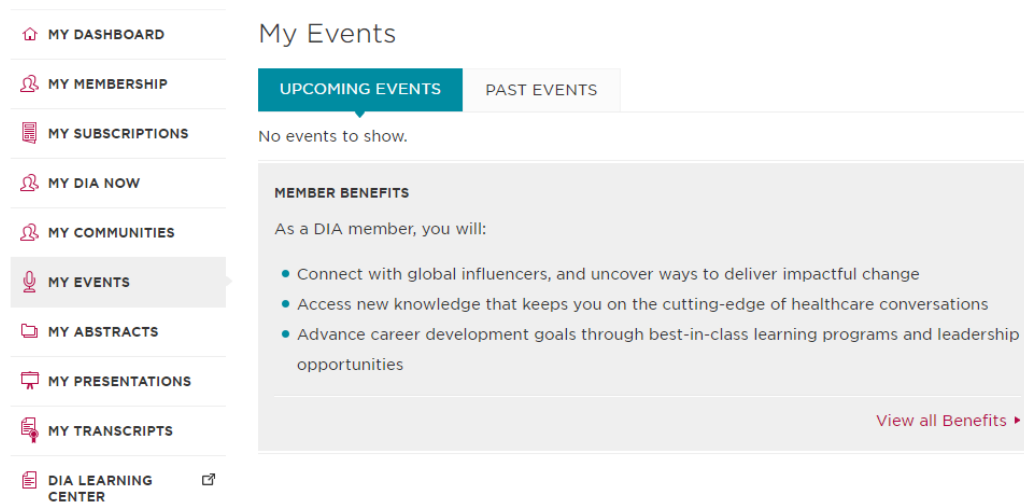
MY DASHBOARD
MY MEMBERSHIP
MY SUBSCRIPTIONS
MY DIA NOW
MY COMMUNITIES
MY EVENTS
MY ABSTRACTS
MY PRESENTATIONS
MY TRANSCRIPTS
DIA LEARNING CENTER

My Events

UPCOMING EVENTS
PAST EVENTS

No events to show.

MEMBER BENEFITS

As a DIA member, you will:

- Connect with global influencers, and uncover ways to deliver impactful change
- Access new knowledge that keeps you on the cutting-edge of healthcare conversations
- Advance career development goals through best-in-class learning programs and leadership opportunities

View all Benefits